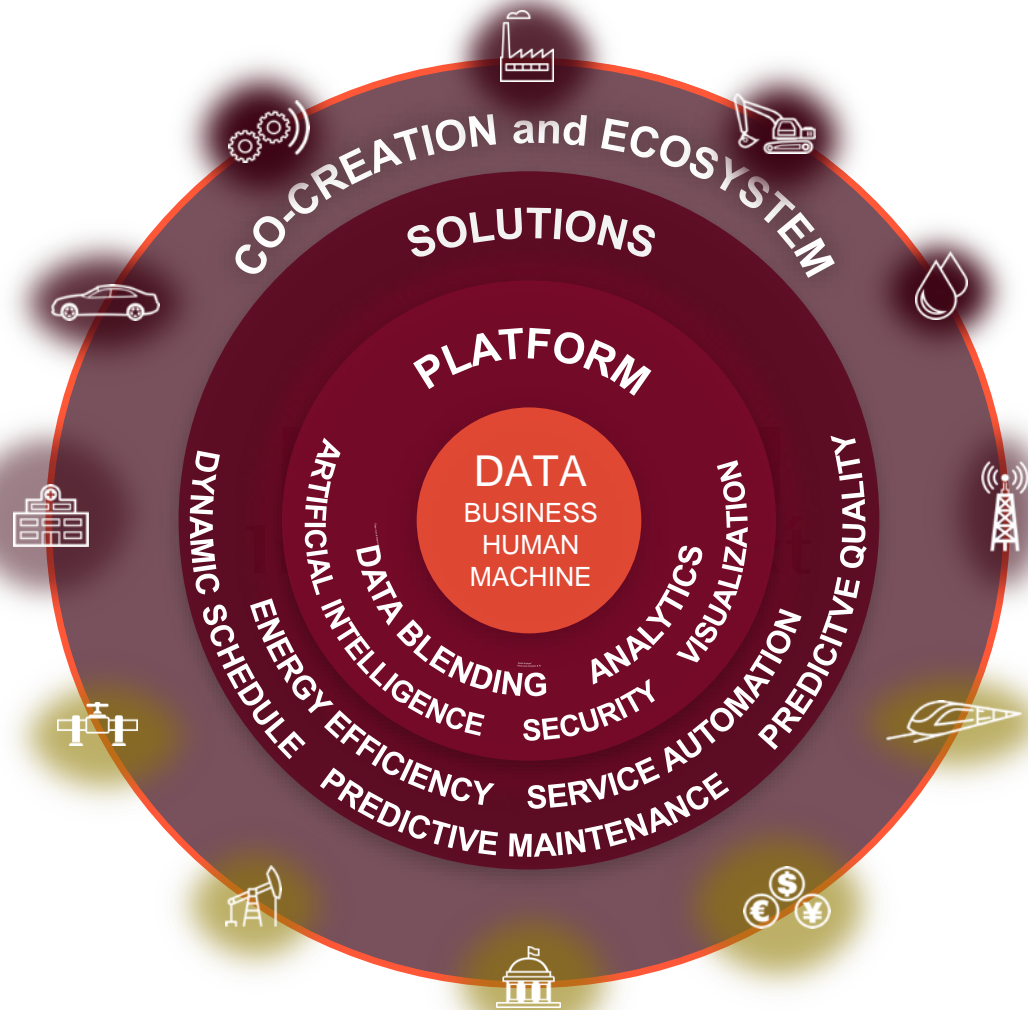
CO-CREATION and ECOSYSTEM

SOLUTIONS

PLATFORM

DATA
BUSINESS
HUMAN
MACHINE

ARTIFICIAL INTELLIGENCE
DATA BLENDING
SECURITY
ANALYTICS
VISUALIZATION

DYNAMIC SCHEDULE
ENERGY EFFICIENCY
PREDICTIVE MAINTENANCE
SERVICE AUTOMATION
PREDICITVE QUALITY